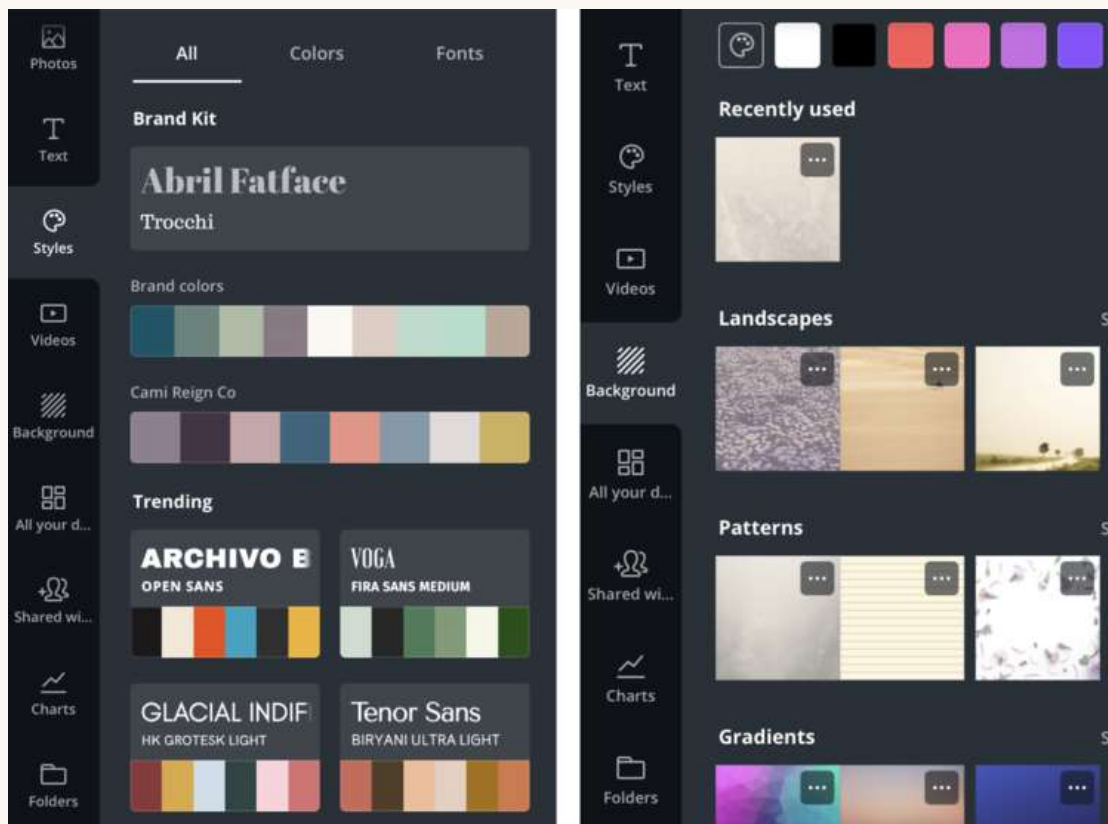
Photos

Text

Styles

Videos

Background

All your d...

Shared wi...

Charts

Folders

All Colors Fonts

Brand Kit

Abril Fatface

Trocchi

Brand colors

Cami Reign Co

Trending

ARCHIVO B

OPEN SANS

VOGA

FIRA SANS MEDIUM

GLACIAL INDIF

HK GROTESK LIGHT

Tenor Sans

BIRYANI ULTRA LIGHT

Text

Styles

Videos

Background

All your d...

Shared wi...

Charts

Folders

Recently used

...

Landscapes

...

...

...

Patterns

...

...

...

Gradients

...

...

...